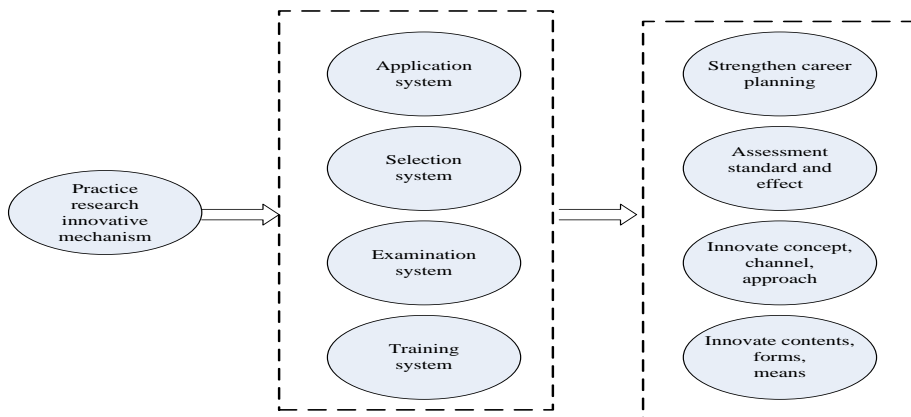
Practice research innovative mechanism

Application system

Selection system

Examination system

Training system

Strengthen career planning

Assessment standard and effect

Innovate concept, channel, approach

Innovate contents, forms, means